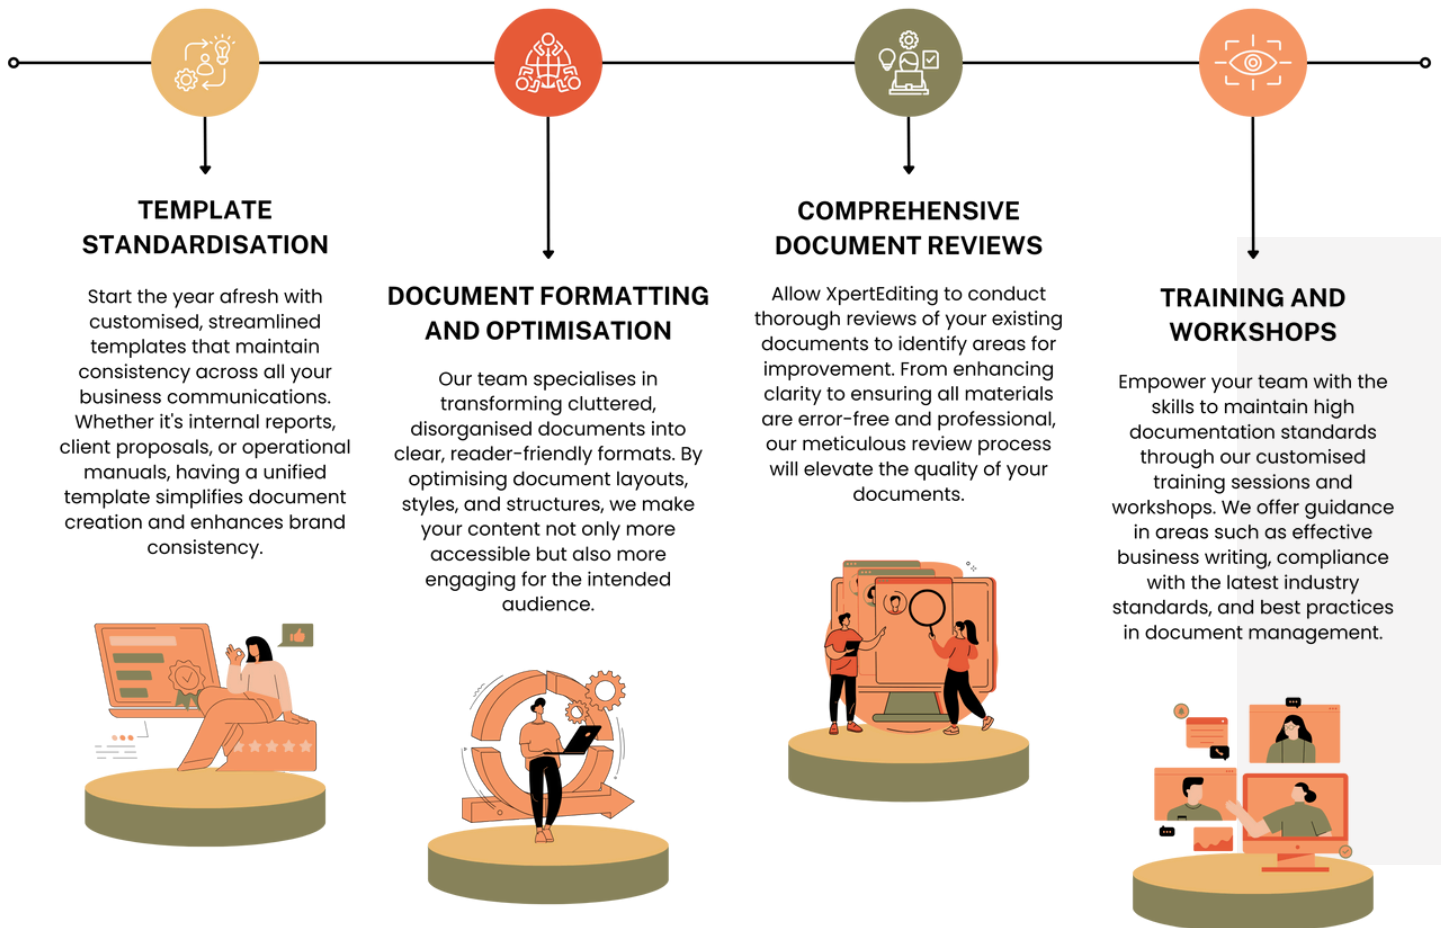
TEMPLATE STANDARDISATION

Start the year afresh with customised, streamlined templates that maintain consistency across all your business communications. Whether it's internal reports, client proposals, or operational manuals, having a unified template simplifies document creation and enhances brand consistency.

DOCUMENT FORMATTING AND OPTIMISATION

Our team specialises in transforming cluttered, disorganised documents into clear, reader-friendly formats. By optimising document layouts, styles, and structures, we make your content not only more accessible but also more engaging for the intended audience.

COMPREHENSIVE DOCUMENT REVIEWS

Allow XpertEditing to conduct thorough reviews of your existing documents to identify areas for improvement. From enhancing clarity to ensuring all materials are error-free and professional, our meticulous review process will elevate the quality of your documents.

TRAINING AND WORKSHOPS

Empower your team with the skills to maintain high documentation standards through our customised training sessions and workshops. We offer guidance in areas such as effective business writing, compliance with the latest industry standards, and best practices in document management.